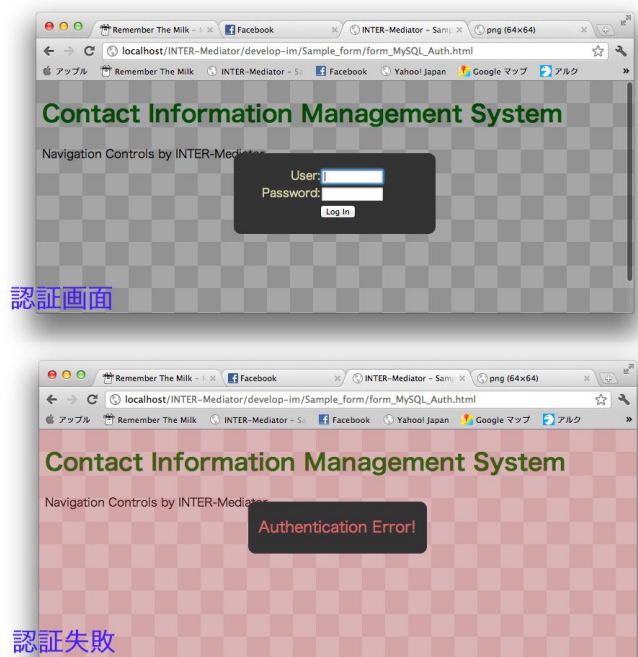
Remember The Milk – ! ×
Facebook
INTER-Mediator – Samp ×
png (64×64)
localhost/INTER-Mediator/develop-im/Sample_form/form_MySQL_Auth.html
アップル
Remember The Milk
INTER-Mediator – Sa
Facebook
Yahoo! Japan
Google マップ
アルク

Contact Information Management System

Navigation Controls by INTER-Mediator

User:
Password:
Log In

認証画面

Remember The Milk – ! ×
Facebook
INTER-Mediator – Samp ×
png (64×64)
localhost/INTER-Mediator/develop-im/Sample_form/form_MySQL_Auth.html
アップル
Remember The Milk
INTER-Mediator – Sa
Facebook
Yahoo! Japan
Google マップ
アルク

Contact Information Management System

Navigation Controls by INTER-Mediator

Authentication Error!

認証失敗